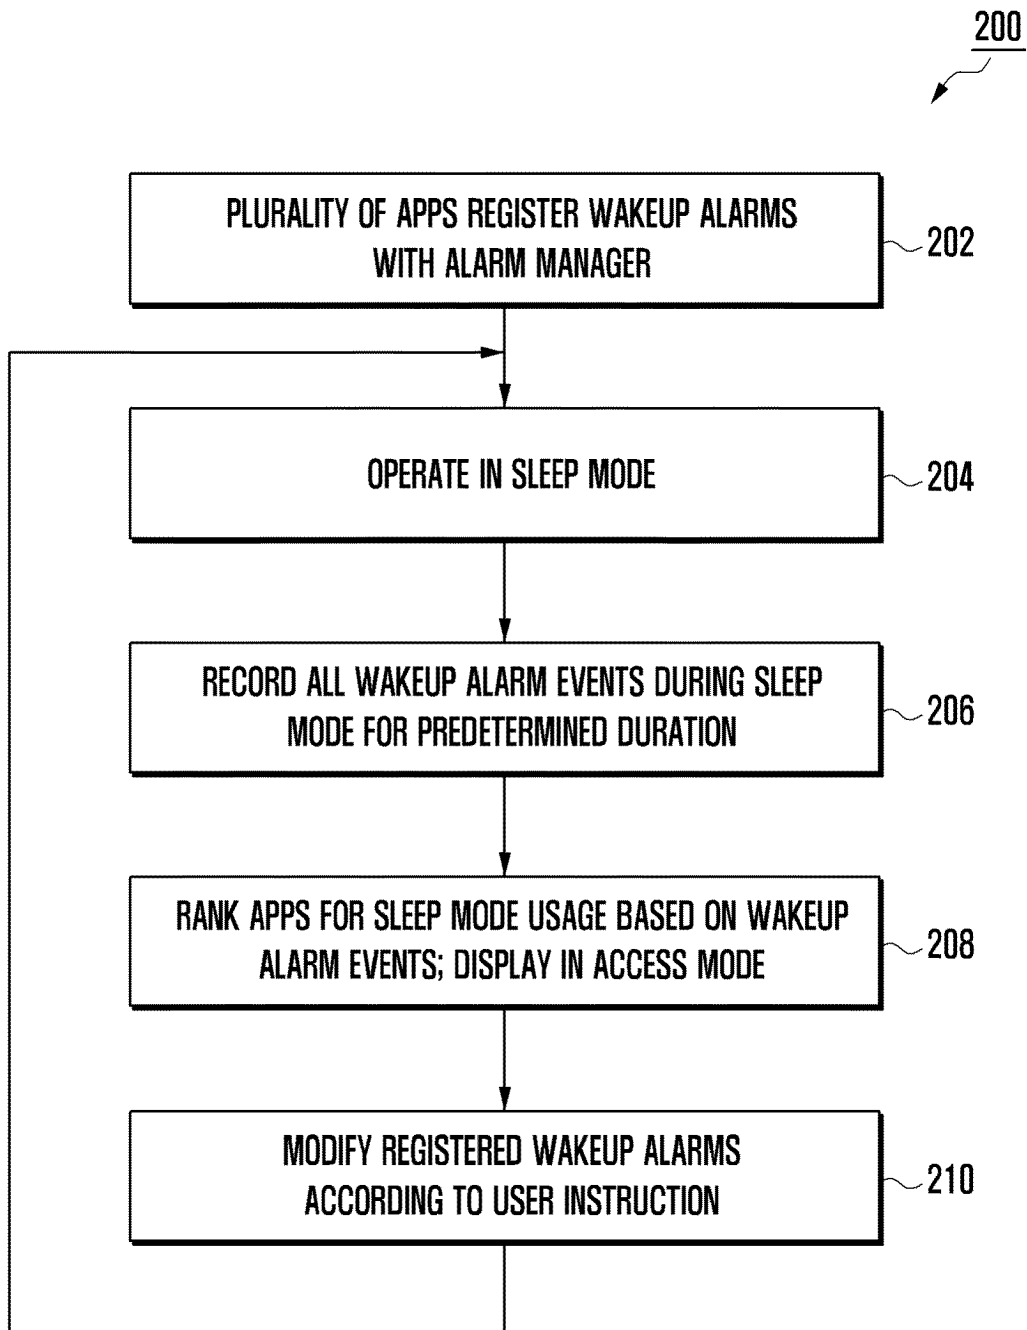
200

PLURALITY OF APPS REGISTER WAKEUP ALARMS WITH ALARM MANAGER

202

OPERATE IN SLEEP MODE

204

RECORD ALL WAKEUP ALARM EVENTS DURING SLEEP MODE FOR PREDETERMINED DURATION

206

RANK APPS FOR SLEEP MODE USAGE BASED ON WAKEUP ALARM EVENTS; DISPLAY IN ACCESS MODE

208

MODIFY REGISTERED WAKEUP ALARMS ACCORDING TO USER INSTRUCTION

210